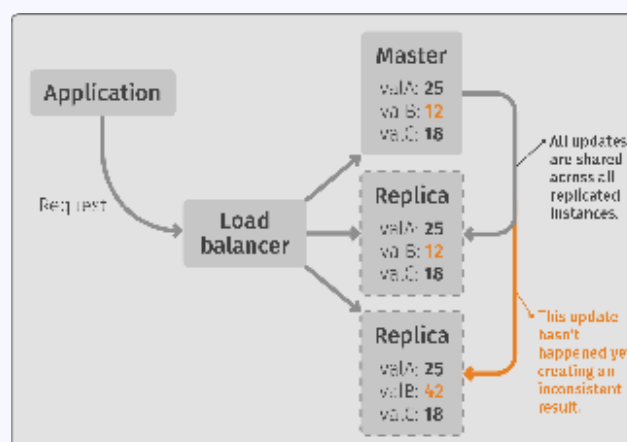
Application

Request

Load balancer

Master
valA: 25
valB: 12
valC: 18

Replica
valA: 25
valB: 12
valC: 18

Replica
valA: 25
valB: 42
valC: 18

All updates are shared across all replicated instances.

This update hasn't happened yet creating an inconsistent result.